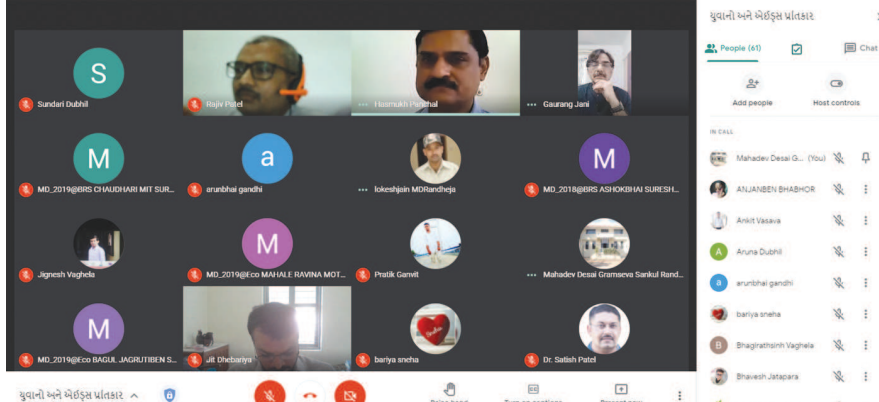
S

Sundari Dubhil

Rajiv Patel

Hasmukh Patel

Gaurang Jani

M

MD_2019@BRS CHAUDHARI MIT SUR...

a

arunbhai gandhi

lokeshjain MDRandheja

M

MD_2018@BRS ASHOKBHAI SURESH...

Jignesh Vaghela

M

MD_2019@Eco MAHALE RAVINA MOT...

Pratik Gamit

Mahadev Desai Gramseva Sankul Rand...

M

MD_2019@Eco BAGUL JAGRUTIBEN S...

Jit Dhebariya

bariya sneha

Dr. Satish Patel

યુવાનો અને એઈડ્સ પ્રતિકાર

યુવાનો અને એઈડ્સ પ્રતિકાર

People (61)

Chat

Add people

Host controls

IN CALL

Mahadev Desai G... (You)

ANJANBEN BHABHOR

Ankit Vasava

A

Aruna Dubhil

a

arunbhai gandhi

bariya sneha

B

Bhagirathsinh Vaghela

Bhavesh Jatapara

Raise hand

Turn on captions

Present now